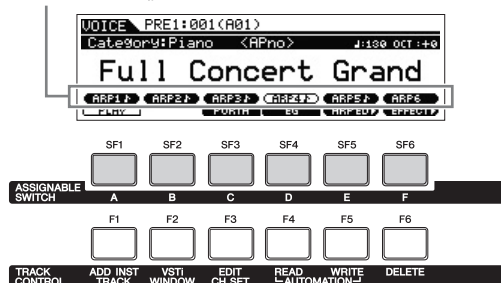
VOICE PRE1:001(A01)
Category:Piano <APno> ♩:130 OCT:+0
Full Concert Grand
ARP1♪ ARP2♪ ARP3♪ ARP4♪ ARP5♪ ARP6
PLAY PORTA EG ARP EDIT EFFECT

SF1 SF2 SF3 SF4 SF5 SF6
ASSIGNABLE SWITCH
A B C D E F

F1 F2 F3 F4 F5 F6
TRACK CONTROL
ADD INST TRACK
VSTi WINDOW
EDIT CH SET
READ
WRITE
AUTOMATION
DELETE